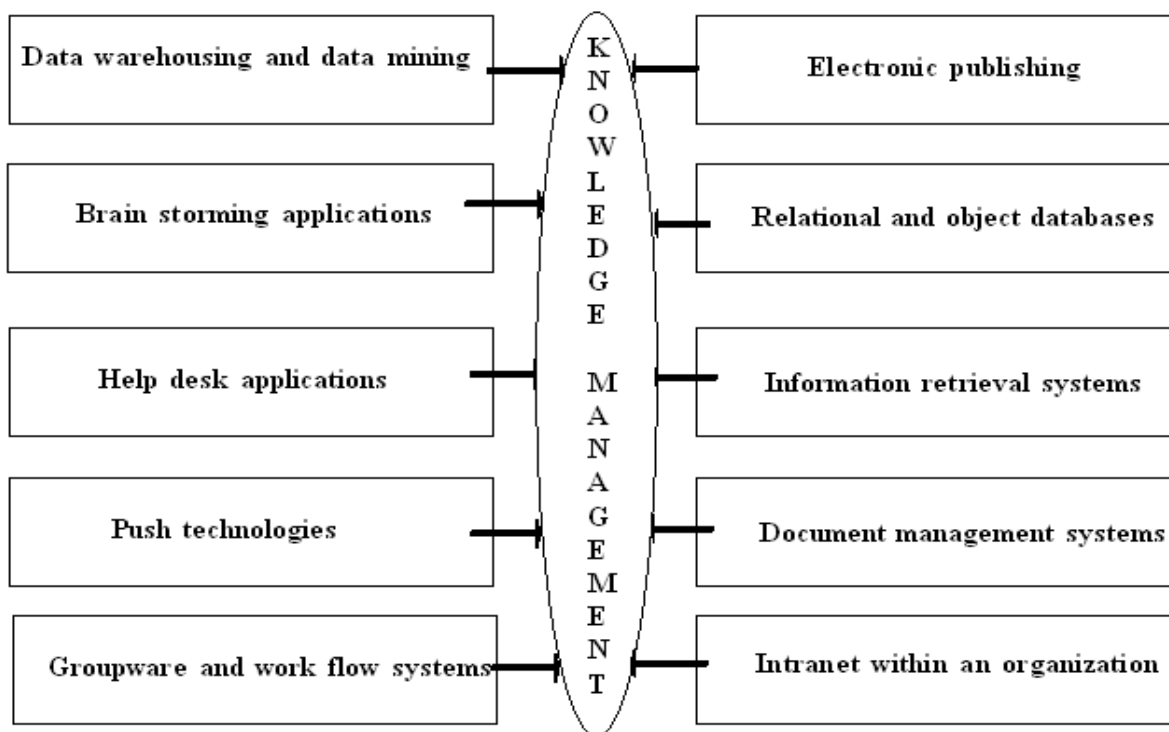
Data warehousing and data mining

Brain storming applications

Help desk applications

Push technologies

Groupware and work flow systems

K
N
O
W
L
E
D
G
E

M
A
N
A
G
E
M
E
N
T

Electronic publishing

Relational and object databases

Information retrieval systems

Document management systems

Intranet within an organization